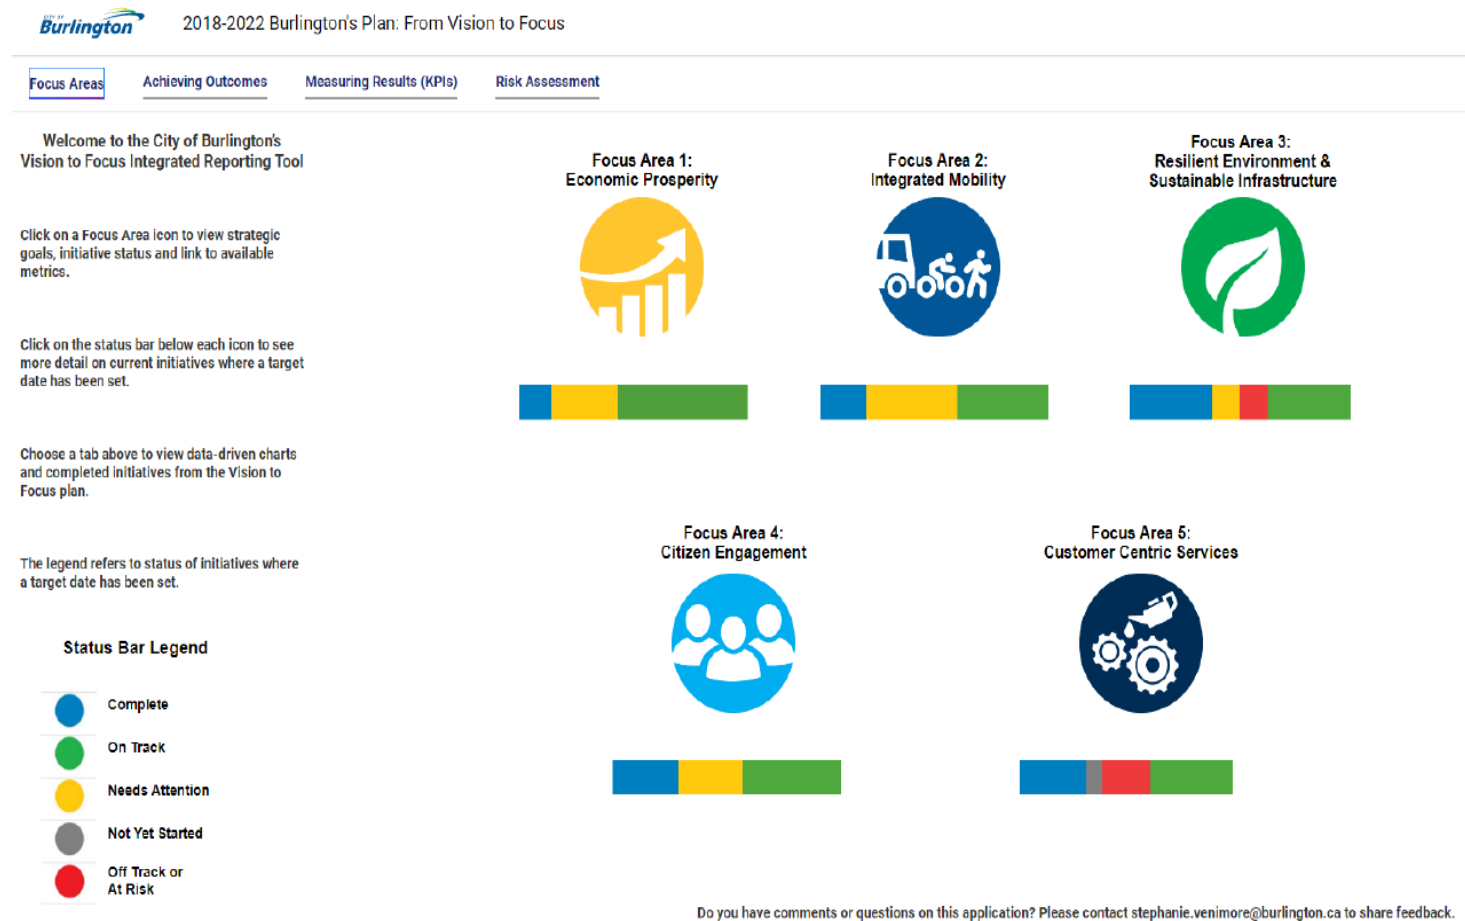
CITY OF Burlington

2018-2022 Burlington's Plan: From Vision to Focus

Focus Areas
Achieving Outcomes
Measuring Results (KPIs)
Risk Assessment

Welcome to the City of Burlington's Vision to Focus Integrated Reporting Tool

Click on a Focus Area icon to view strategic goals, initiative status and link to available metrics.

Click on the status bar below each icon to see more detail on current initiatives where a target date has been set.

Choose a tab above to view data-driven charts and completed initiatives from the Vision to Focus plan.

The legend refers to status of initiatives where a target date has been set.

Status Bar Legend

Complete
On Track
Needs Attention
Not Yet Started
Off Track or At Risk

Focus Area 1:
Economic Prosperity

Focus Area 2:
Integrated Mobility

Focus Area 3:
Resilient Environment & Sustainable Infrastructure

Focus Area 4:
Citizen Engagement

Focus Area 5:
Customer Centric Services

Do you have comments or questions on this application? Please contact stephanie.venimore@burlington.ca to share feedback.